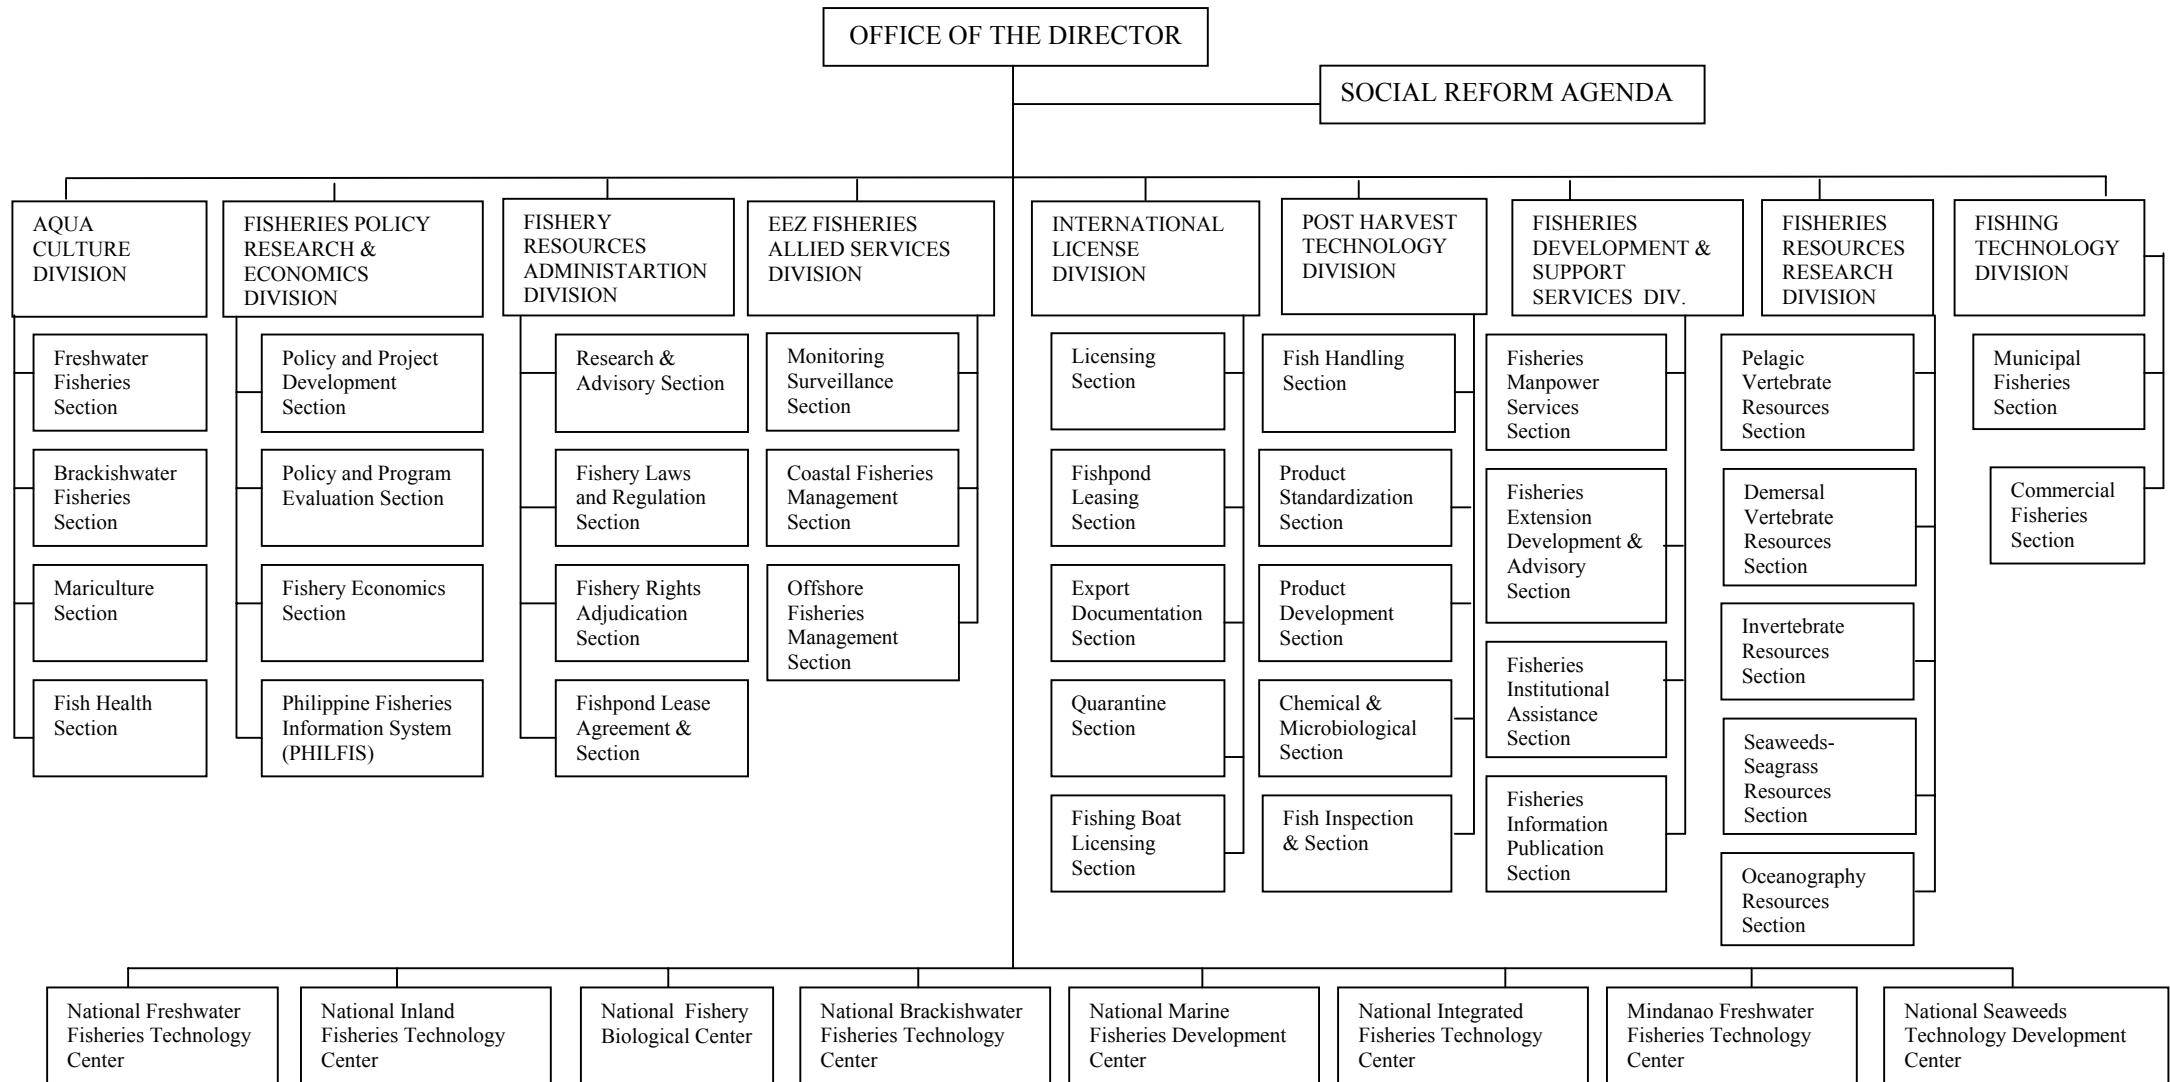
OFFICE OF THE DIRECTOR

SOCIAL REFORM AGENDA

AQUA CULTURE DIVISION

Freshwater Fisheries Section

Brackishwater Fisheries Section

Mariculture Section

Fish Health Section

FISHERIES POLICY RESEARCH & ECONOMICS DIVISION

Policy and Project Development Section

Policy and Program Evaluation Section

Fishery Economics Section

Philippine Fisheries Information System (PHILFIS)

FISHERY RESOURCES ADMINISTARTION DIVISION

Research & Advisory Section

Fishery Laws and Regulation Section

Fishery Rights Adjudication Section

Fishpond Lease Agreement & Section

EEZ FISHERIES ALLIED SERVICES DIVISION

Monitoring Surveillance Section

Coastal Fisheries Management Section

Offshore Fisheries Management Section

INTERNATIONAL LICENSE DIVISION

Licensing Section

Fishpond Leasing Section

Export Documentation Section

Quarantine Section

Fishing Boat Licensing Section

POST HARVEST TECHNOLOGY DIVISION

Fish Handling Section

Product Standardization Section

Product Development Section

Chemical & Microbiological Section

Fish Inspection & Section

FISHERIES DEVELOPMENT & SUPPORT SERVICES DIV.

Fisheries Manpower Services Section

Fisheries Extension Development & Advisory Section

Fisheries Institutional Assistance Section

Fisheries Information Publication Section

FISHERIES RESOURCES RESEARCH DIVISION

Pelagic Vertebrate Resources Section

Demersal Vertebrate Resources Section

Invertebrate Resources Section

Seaweeds-Seagrass Resources Section

Oceanography Resources Section

FISHING TECHNOLOGY DIVISION

Municipal Fisheries Section

Commercial Fisheries Section

National Freshwater Fisheries Technology Center

National Inland Fisheries Technology Center

National Fishery Biological Center

National Brackishwater Fisheries Technology Center

National Marine Fisheries Development Center

National Integrated Fisheries Technology Center

Mindanao Freshwater Fisheries Technology Center

National Seaweeds Technology Development Center